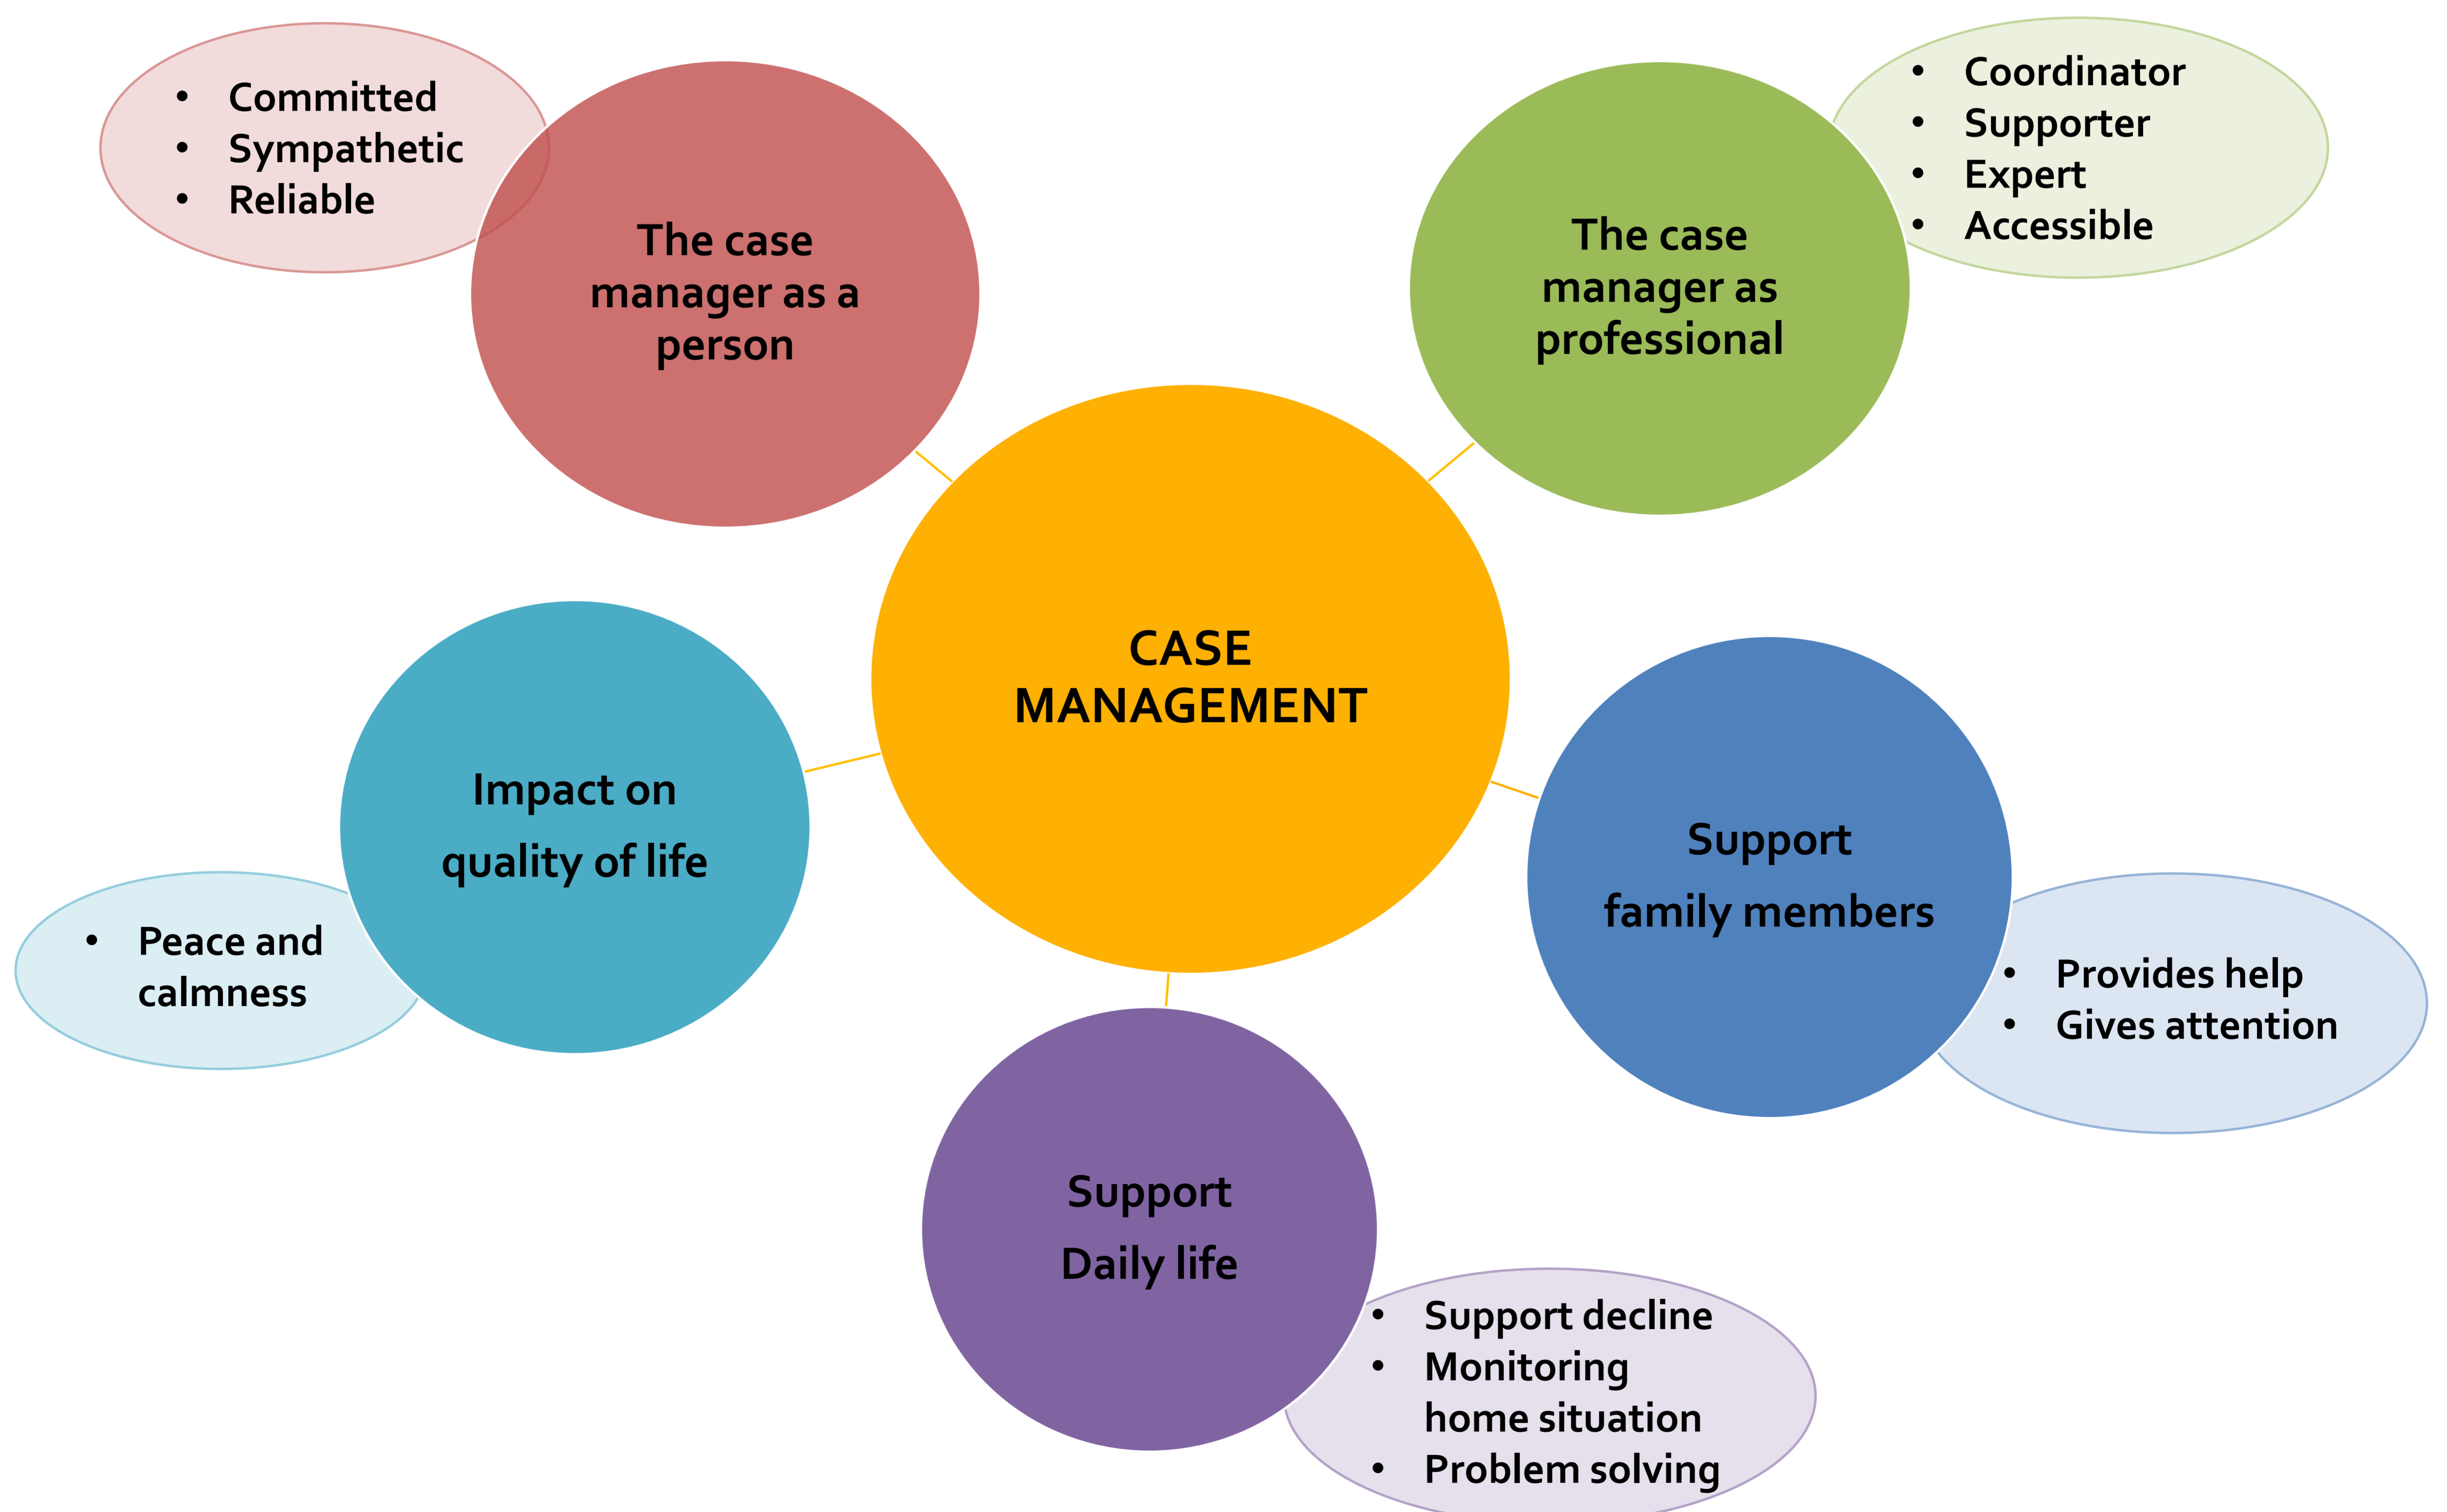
- Committed
- Sympathetic
- Reliable

The case manager as a person

The case manager as professional

- Coordinator
- Supporter
- Expert
- Accessible

CASE MANAGEMENT

Impact on quality of life

- Peace and calmness

Support family members

- Provides help
- Gives attention

Support Daily life

- Support decline
- Monitoring home situation
- Problem solving